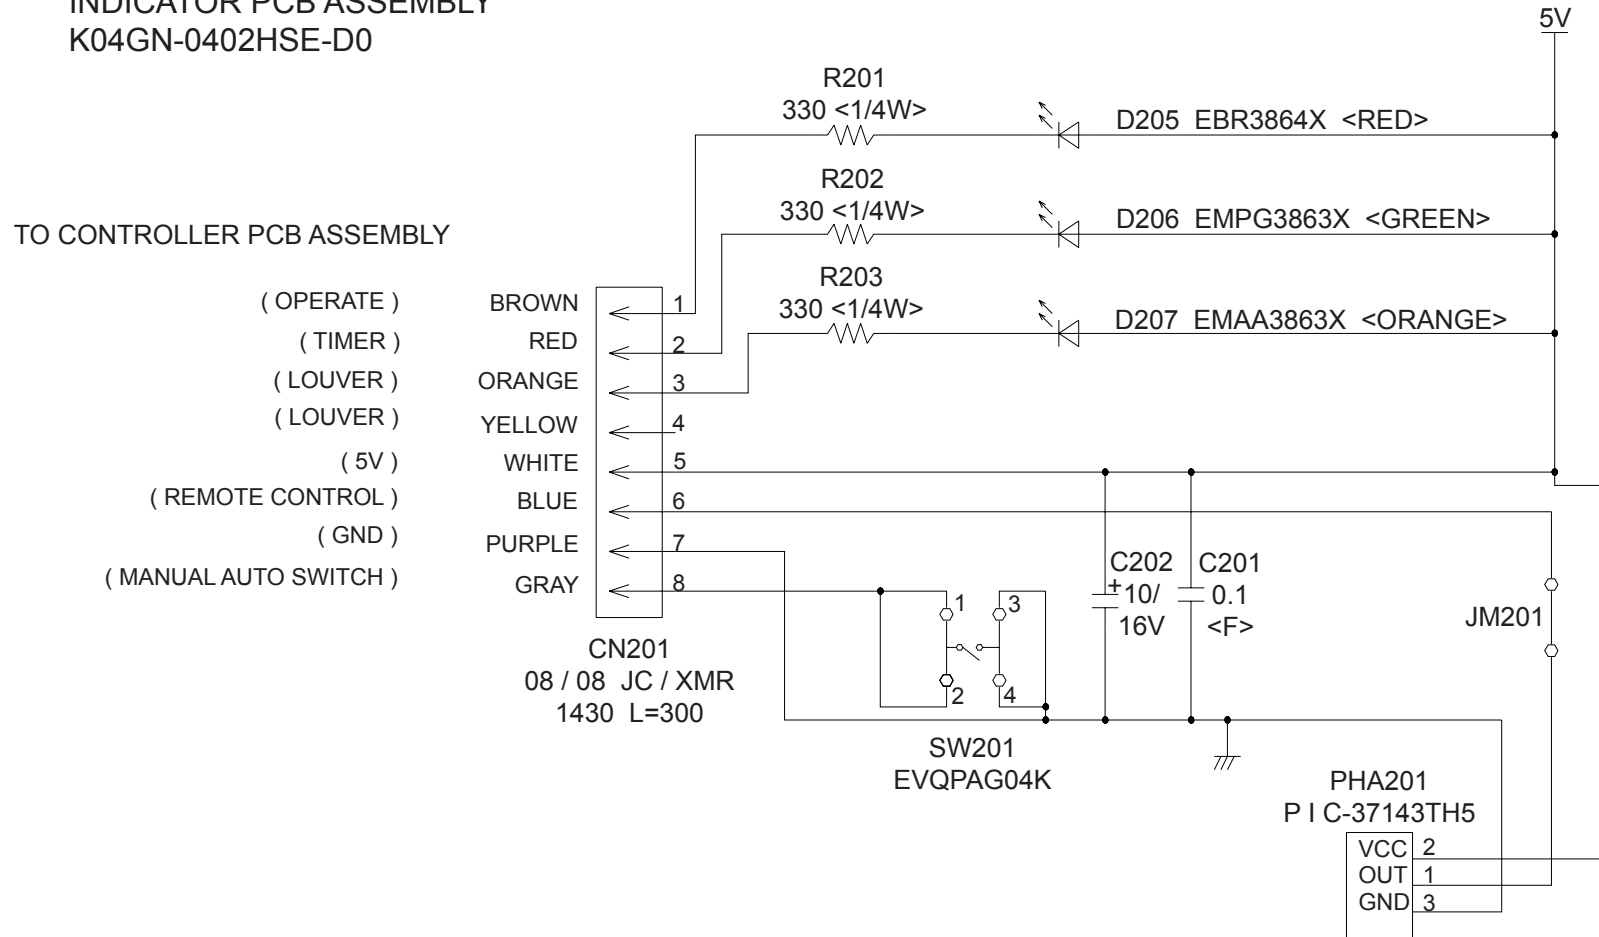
INDICATOR PCB ASSEMBLY
K04GN-0402HSE-D0

5V

R201
330 <1/4W>
D205 EBR3864X <RED>

R202
330 <1/4W>
D206 EMPG3863X <GREEN>

TO CONTROLLER PCB ASSEMBLY

R203
330 <1/4W>
D207 EMAA3863X <ORANGE>

( OPERATE ) BROWN 1
( TIMER ) RED 2
( LOUVER ) ORANGE 3
( LOUVER ) YELLOW 4
( 5V ) WHITE 5
( REMOTE CONTROL ) BLUE 6
( GND ) PURPLE 7
( MANUAL AUTO SWITCH ) GRAY 8

1 3
2 4

C202 + 10/ 16V
C201 0.1 <F>

JM201

CN201
08 / 08 JC / XMR
1430 L=300

SW201
EVQPAG04K

PHA201
P I C-37143TH5
VCC 2
OUT 1
GND 3